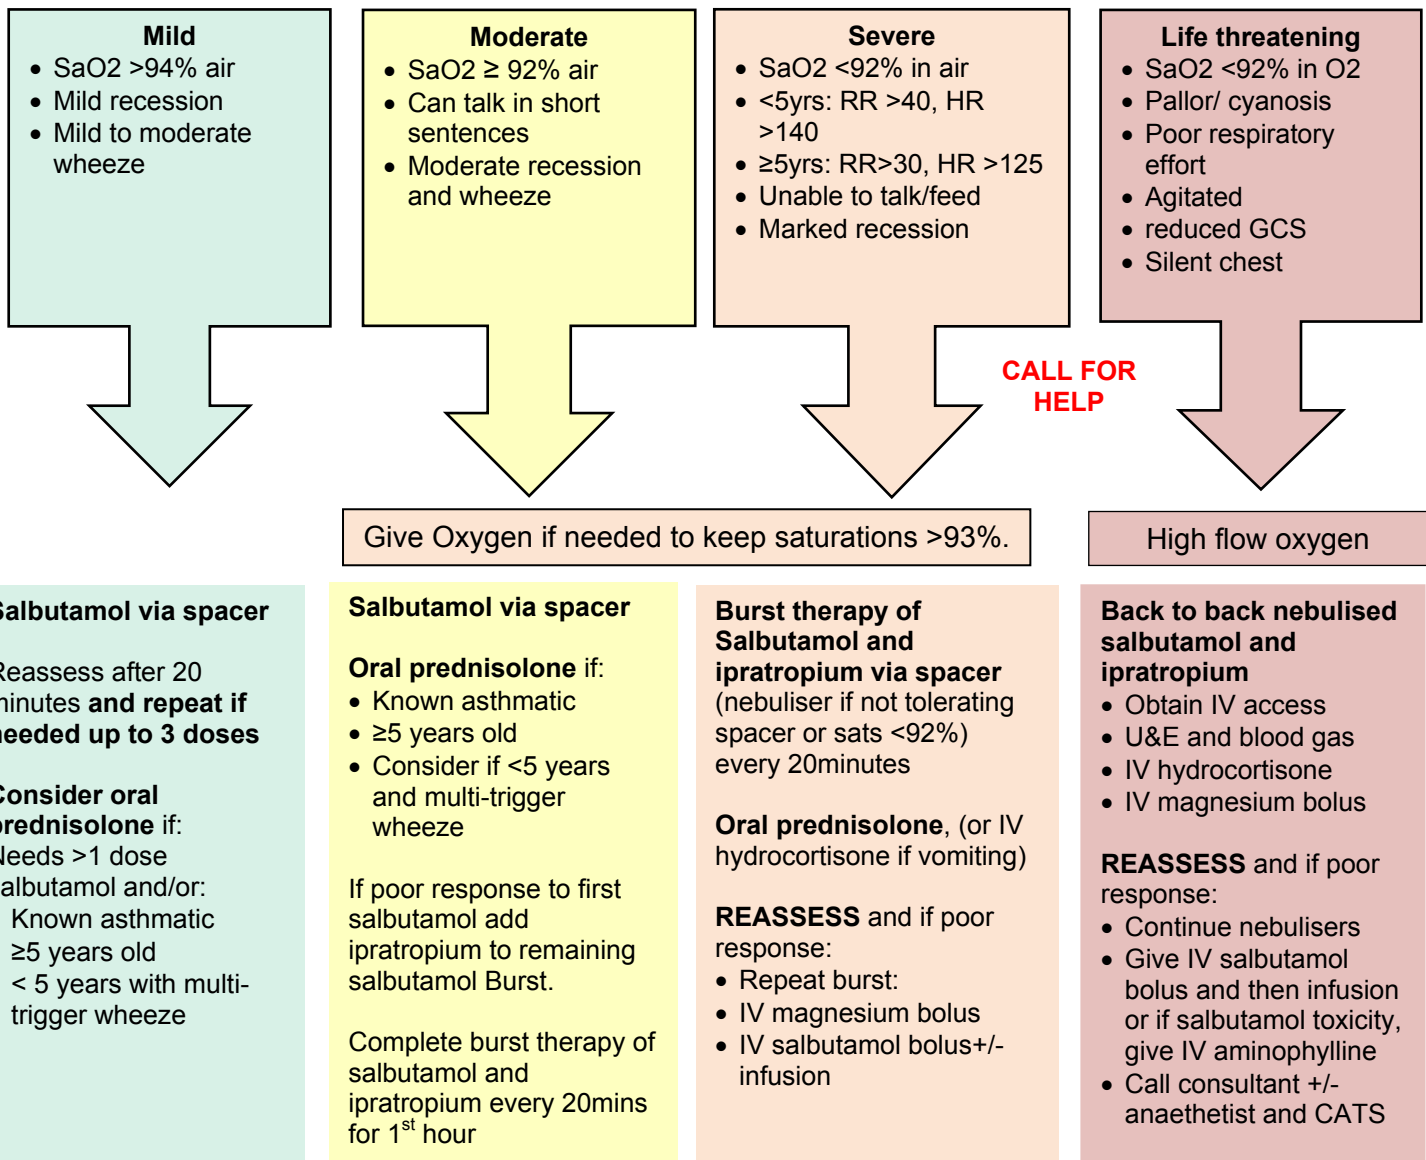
Mild
- SaO2 >94% air
- Mild recession
- Mild to moderate wheeze

Moderate
- SaO2 ≥ 92% air
- Can talk in short sentences
- Moderate recession and wheeze

Severe
- SaO2 <92% in air
- <5yrs: RR >40, HR >140
- ≥5yrs: RR>30, HR >125
- Unable to talk/feed
- Marked recession

Life threatening
- SaO2 <92% in O2
- Pallor/ cyanosis
- Poor respiratory effort
- Agitated
- reduced GCS
- Silent chest

CALL FOR HELP

Give Oxygen if needed to keep saturations >93%.

High flow oxygen

albutamol via spacer

eassess after 20 inutes and repeat if eeded up to 3 doses

onsider oral rednisolone if:
leeds >1 dose albutamol and/or:
Known asthmatic
≥5 years old
< 5 years with multi-trigger wheeze

Salbutamol via spacer

Oral prednisolone if:
- Known asthmatic
- ≥5 years old
- Consider if <5 years and multi-trigger wheeze

If poor response to first salbutamol add ipratropium to remaining salbutamol Burst.

Complete burst therapy of salbutamol and ipratropium every 20mins for 1$^{st}$ hour

Burst therapy of Salbutamol and ipratropium via spacer (nebuliser if not tolerating spacer or sats <92%) every 20minutes

Oral prednisolone, (or IV hydrocortisone if vomiting)

REASSESS and if poor response:
- Repeat burst:
- IV magnesium bolus
- IV salbutamol bolus+/- infusion

Back to back nebulised salbutamol and ipratropium
- Obtain IV access
- U&E and blood gas
- IV hydrocortisone
- IV magnesium bolus

REASSESS and if poor response:
- Continue nebulisers
- Give IV salbutamol bolus and then infusion or if salbutamol toxicity, give IV aminophylline
- Call consultant +/- anaethetist and CATS